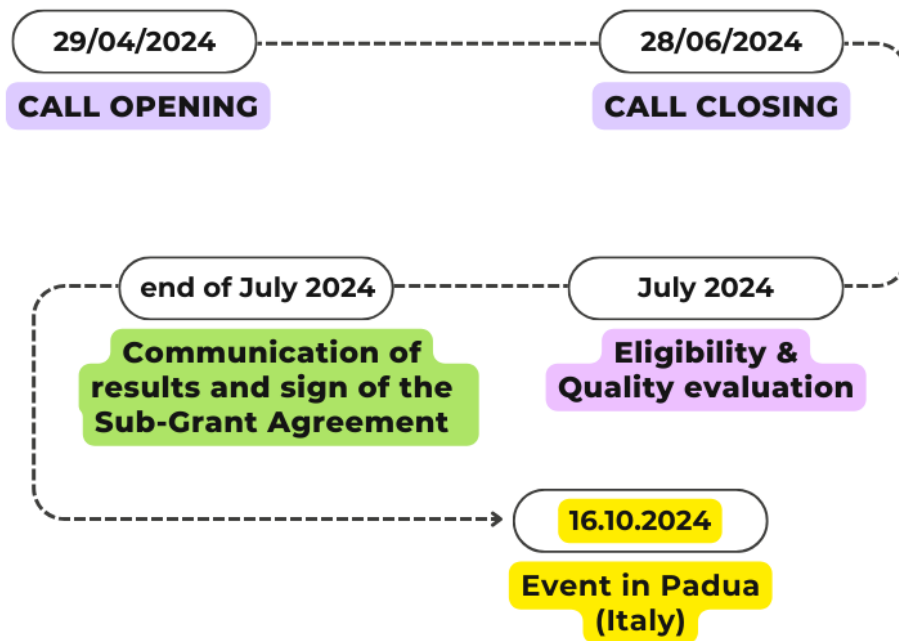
29/04/2024
CALL OPENING

28/06/2024
CALL CLOSING

July 2024
Eligibility & Quality evaluation

end of July 2024
Communication of results and sign of the Sub-Grant Agreement

16.10.2024
Event in Padua (Italy)